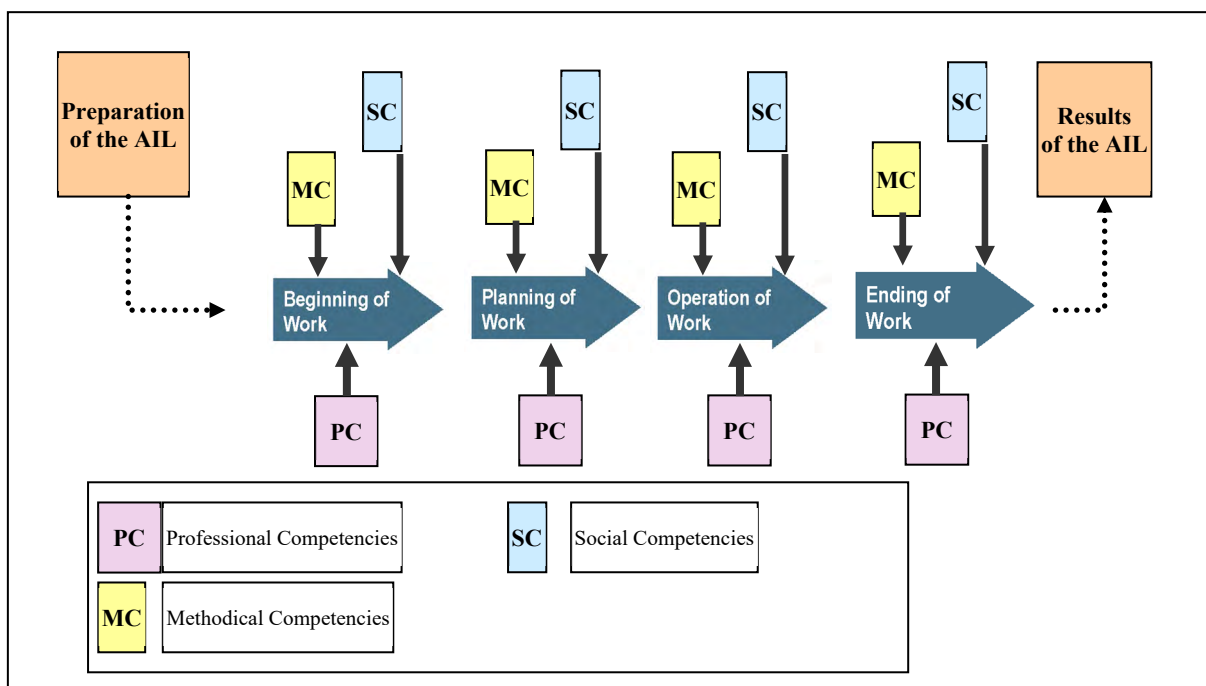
Preparation of the AIL

SC

MC

Beginning of Work

PC

SC

MC

Planning of Work

PC

SC

MC

Operation of Work

PC

SC

MC

Ending of Work

PC

Results of the AIL

PC Professional Competencies

SC Social Competencies

MC Methodical Competencies